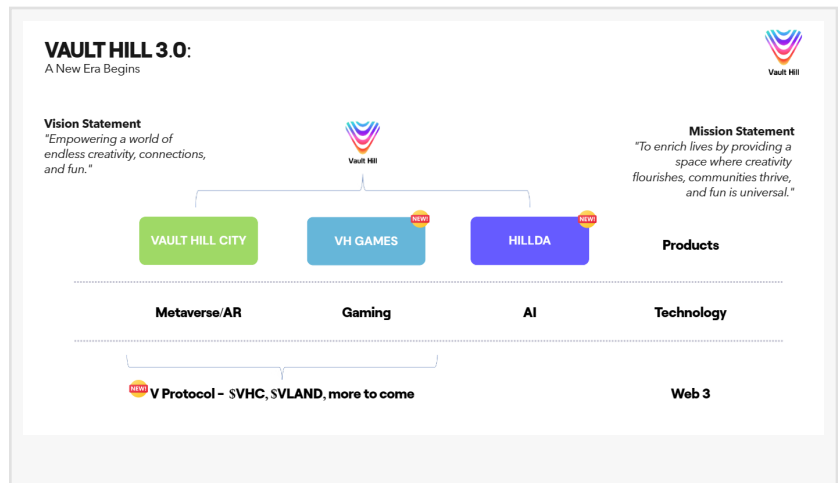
VAULT HILL 3.0:
A New Era Begins

Vault Hill

Vision Statement
"Empowering a world of endless creativity, connections, and fun."

Vault Hill

Mission Statement
"To enrich lives by providing a space where creativity flourishes, communities thrive, and fun is universal."

VAULT HILL CITY

NEW!
VH GAMES

NEW!
HILLDA

Products

Metaverse/AR

Gaming

AI

Technology

NEW!
V Protocol - $VHC, $VLAND, more to come

Web 3